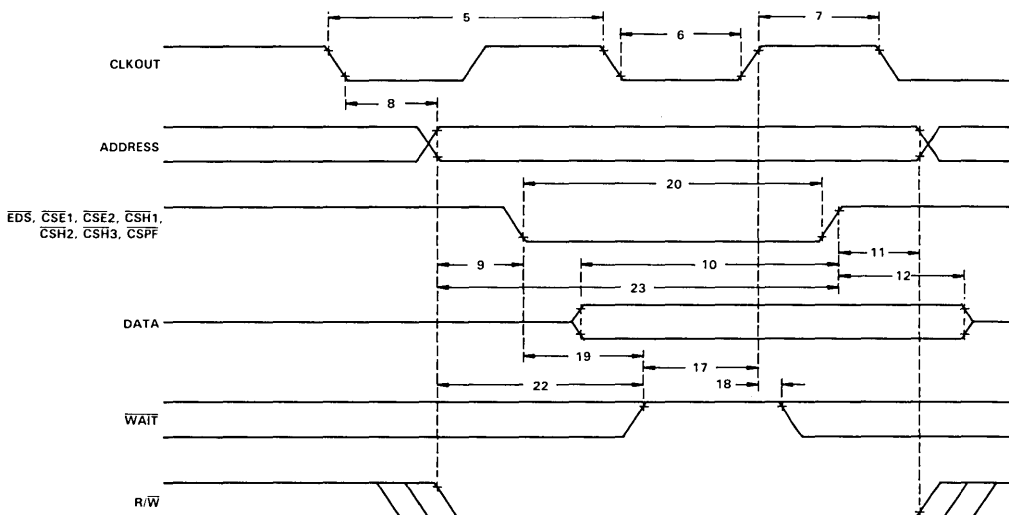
5

6

7

CLKOUT

8

ADDRESS

20

$\overline{EDS}$, $\overline{CSE1}$, $\overline{CSE2}$, $\overline{CSH1}$, $\overline{CSH2}$, $\overline{CSH3}$, $\overline{CSPF}$

9

10

11

12

23

DATA

19

17

22

18

$\overline{WAIT}$

$R/\overline{W}$